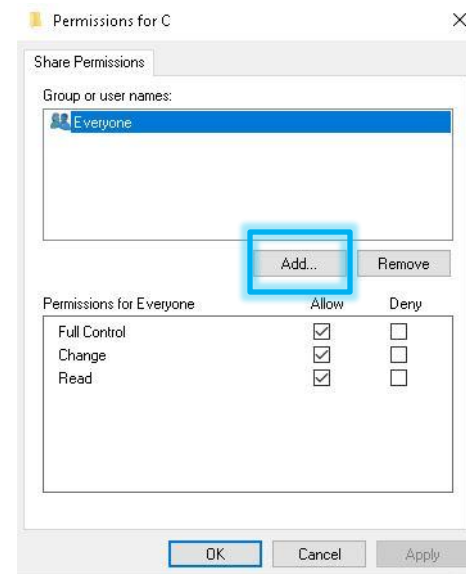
Permissions for C

×

Share Permissions

Group or user names:

Everyone

Add...

Remove

| Permissions for Everyone | Allow | Deny |
|---|---|---|
| Full Control | ☑ | ☐ |
| Change | ☑ | ☐ |
| Read | ☑ | ☐ |

OK

Cancel

Apply